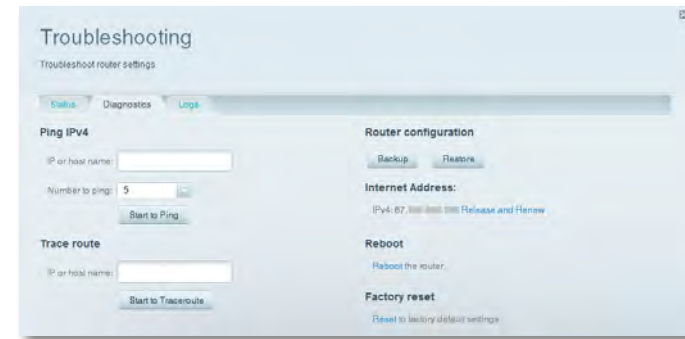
Troubleshooting

Troubleshoot router settings

Status Diagnostics Logs

Ping IPv4

IP or host name:

Number to ping: 5

Start to Ping

Trace route

IP or host name:

Start to Traceroute

Router configuration

Backup Restore

Internet Address:

IPv4: 67.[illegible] Release and Renew

Reboot

Reboot the router.

Factory reset

Reset to factory default settings